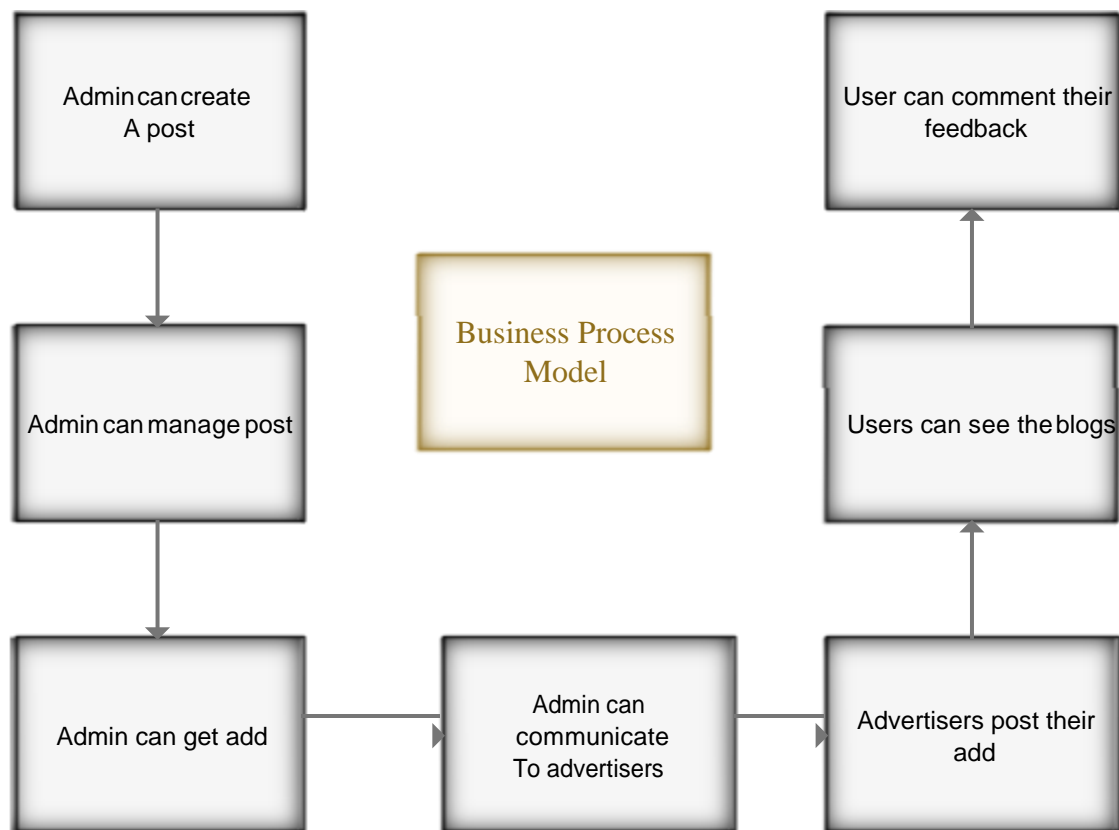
Admin can create A post

Admin can manage post

Admin can get add

Admin can communicate To advertisers

Advertisers post their add

Users can see the blogs

User can comment their feedback

Business Process Model